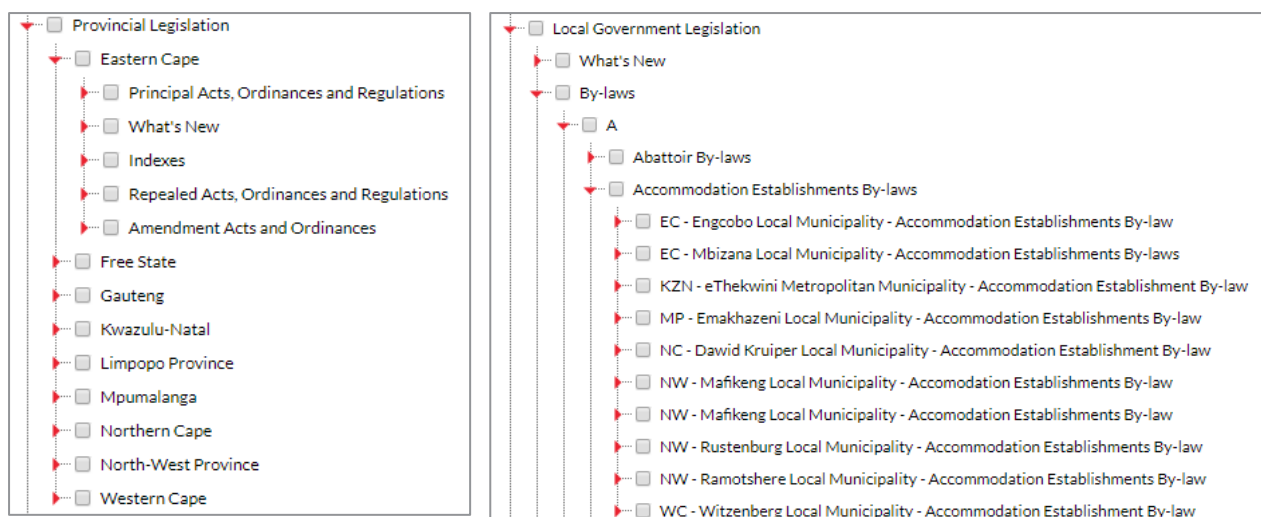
Provincial Legislation

Eastern Cape

Principal Acts, Ordinances and Regulations

What's New

Indexes

Repealed Acts, Ordinances and Regulations

Amendment Acts and Ordinances

Free State

Gauteng

Kwazulu-Natal

Limpopo Province

Mpumalanga

Northern Cape

North-West Province

Western Cape

Local Government Legislation

What's New

By-laws

A

Abattoir By-laws

Accommodation Establishments By-laws

EC - Engcobo Local Municipality - Accommodation Establishments By-law

EC - Mbizana Local Municipality - Accommodation Establishments By-laws

KZN - eThekwini Metropolitan Municipality - Accommodation Establishment By-law

MP - Emakhazeni Local Municipality - Accommodation Establishments By-law

NC - Dawid Kruiper Local Municipality - Accommodation Establishment By-law

NW - Mafikeng Local Municipality - Accomodation Establishments By-law

NW - Mafikeng Local Municipality - Accommodation Establishments By-law

NW - Rustenburg Local Municipality - Accommodation Establishments By-law

NW - Ramotshere Local Municipality - Accommodation Establishments By-law

WC - Witzenberg Local Municipality - Accommodation Establishment By-law